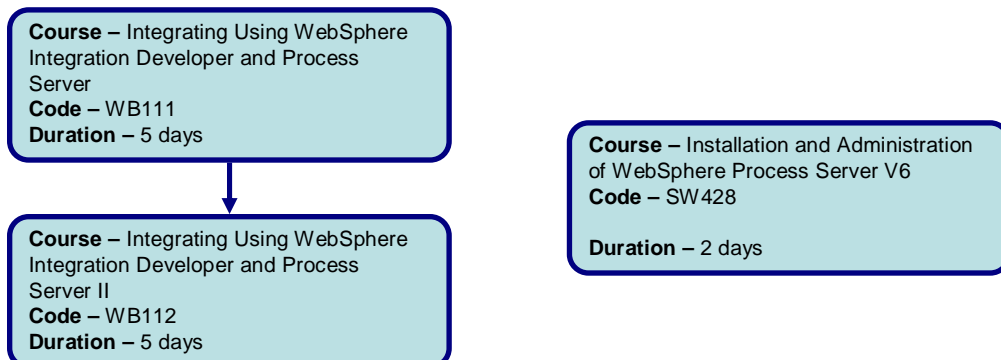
**Course –** Integrating Using WebSphere Integration Developer and Process Server
**Code –** WB111
**Duration –** 5 days

**Course –** Integrating Using WebSphere Integration Developer and Process Server II
**Code –** WB112
**Duration –** 5 days

**Course –** Installation and Administration of WebSphere Process Server V6
**Code –** SW428

**Duration –** 2 days